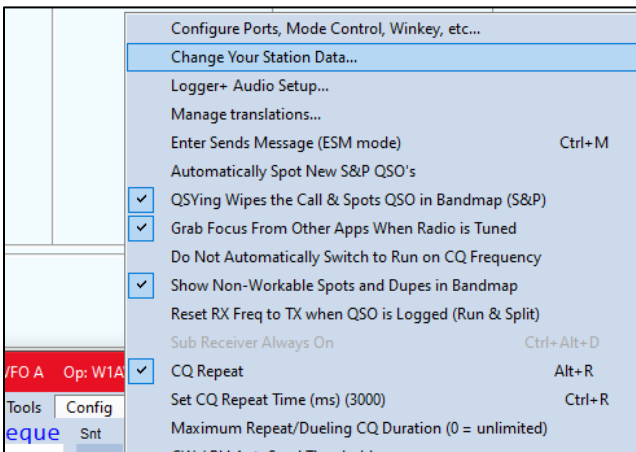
Configure Ports, Mode Control, Winkey, etc...
Change Your Station Data...
Logger+ Audio Setup...
Manage translations...
Enter Sends Message (ESM mode) Ctrl+M
Automatically Spot New S&P QSO's
QSYing Wipes the Call & Spots QSO in Bandmap (S&P)
Grab Focus From Other Apps When Radio is Tuned
Do Not Automatically Switch to Run on CQ Frequency
Show Non-Workable Spots and Dupes in Bandmap
Reset RX Freq to TX when QSO is Logged (Run & Split)
Sub Receiver Always On Ctrl+Alt+D
CQ Repeat Alt+R
Set CQ Repeat Time (ms) (3000) Ctrl+R
Maximum Repeat/Dueling CQ Duration (0 = unlimited)

VFO A Op: W1A
Tools Config
eque Snt